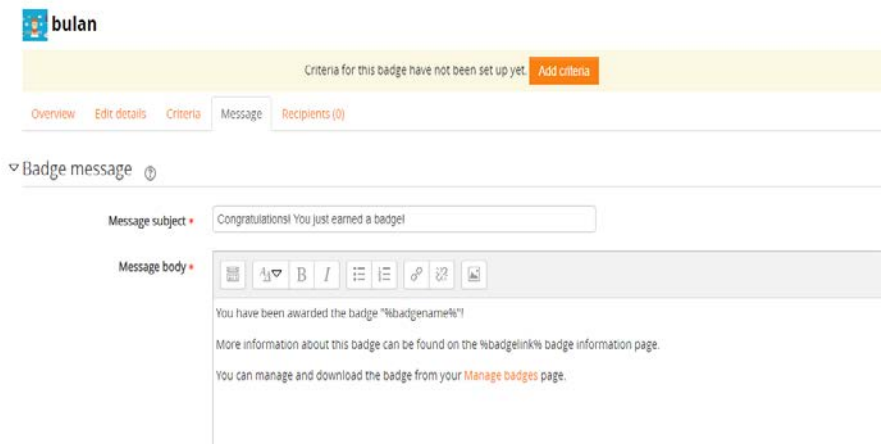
bulan

Criteria for this badge have not been set up yet. Add criteria

Overview Edit details Criteria Message Recipients (0)

Badge message

Message subject * Congratulations! You just earned a badge!

Message body *

You have been awarded the badge "%badgename%"!

More information about this badge can be found on the %badgelink% badge information page.

You can manage and download the badge from your Manage badges page.